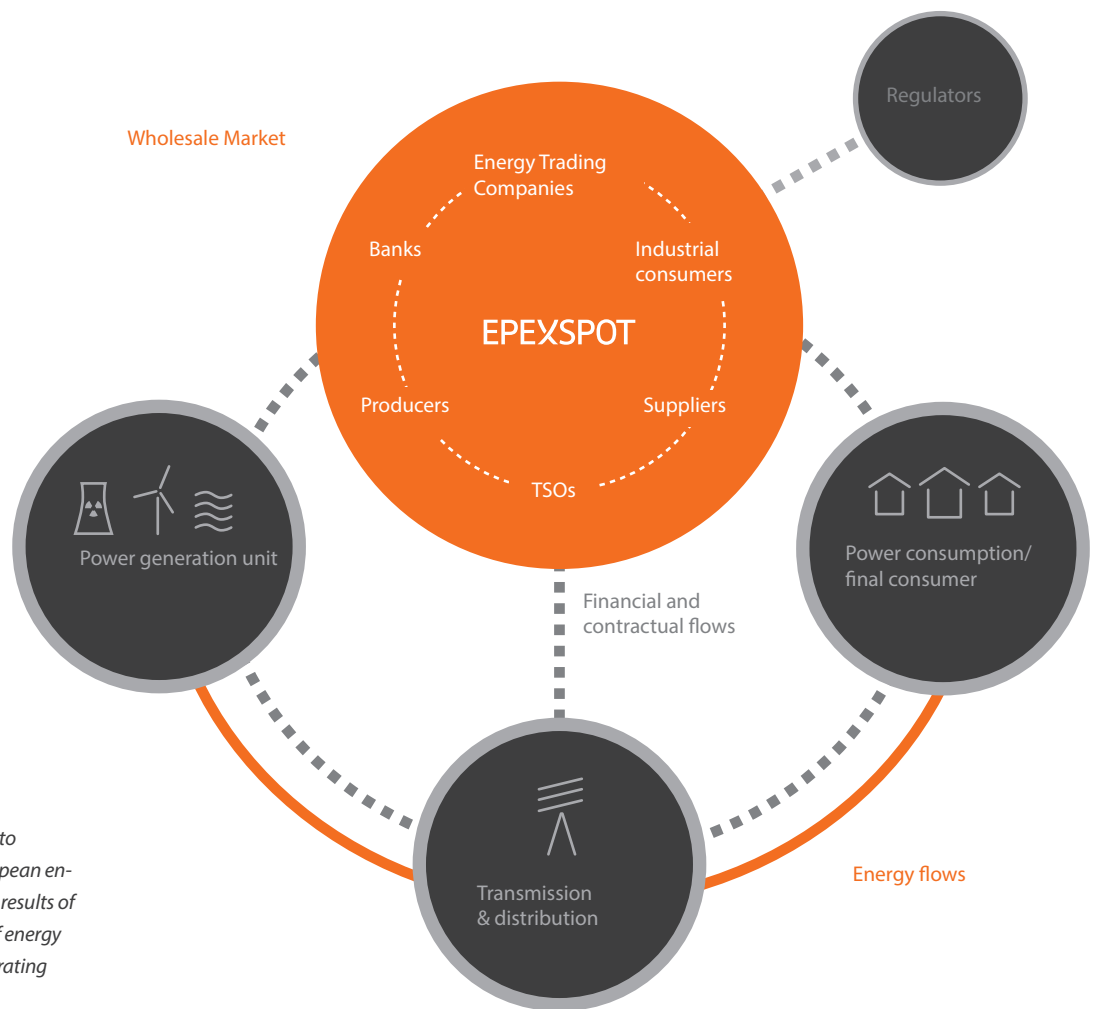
Wholesale Market

Regulators

Energy Trading Companies

Banks

Industrial consumers

EPEXSPOT

Producers

Suppliers

TSOs

Power generation unit

Power consumption/ final consumer

Financial and contractual flows

to
pean en-
results of
f energy
rating

Transmission & distribution

Energy flows